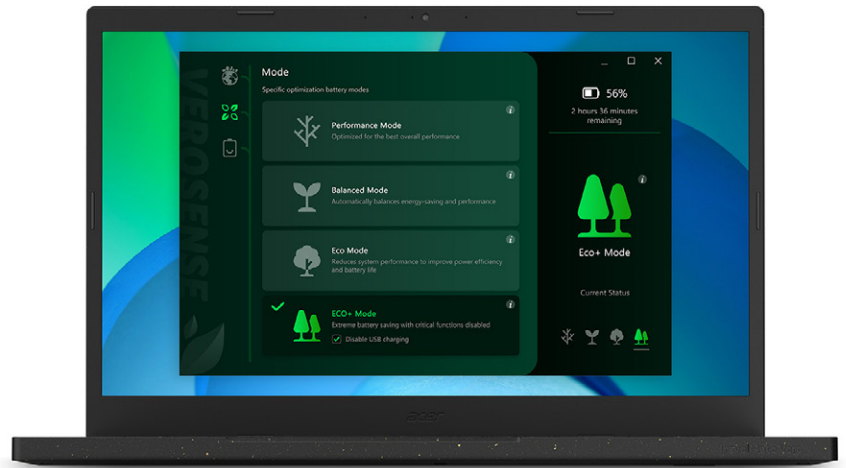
VEROSENSE

Mode
Specific optimization battery modes

Performance Mode
Optimized for the best overall performance

Balanced Mode
Automatically balances energy-saving and performance

Eco Mode
Reduces system performance to improve power efficiency and battery life

ECO+ Mode
Extreme battery saving with critical functions disabled
Disable USB charging

56%
2 hours 36 minutes remaining

Eco+ Mode

Current Status

acer